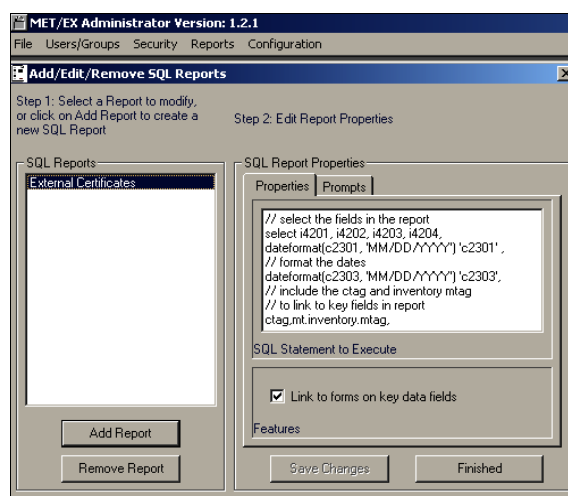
MET/EX Administrator Version: 1.2.1

File Users/Groups Security Reports Configuration

Add/Edit/Remove SQL Reports

Step 1: Select a Report to modify, or click on Add Report to create a new SQL Report

Step 2: Edit Report Properties

SQL Reports

External Certificates

SQL Report Properties

Properties Prompts

// select the fields in the report
select i4201, i4202, i4203, i4204,
dateformat(c2301, 'MM/DD/YYYY') 'c2301' ,
// format the dates
dateformat(c2303, 'MM/DD/YYYY') 'c2303',
// include the ctag and inventory mtag
// to link to key fields in report
ctag,mt.inventory.mtag,

SQL Statement to Execute

Link to forms on key data fields

Features

Add Report

Remove Report

Save Changes

Finished